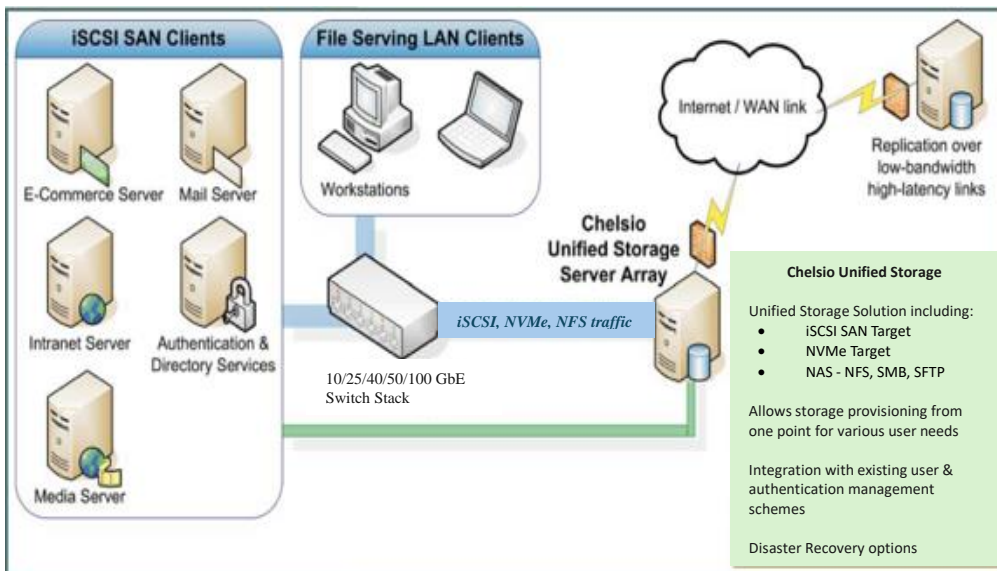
iSCSI SAN Clients

E-Commerce Server

Mail Server

Intranet Server

Authentication & Directory Services

Media Server

File Serving LAN Clients

Workstations

10/25/40/50/100 GbE Switch Stack

iSCSI, NVMe, NFS traffic

Internet / WAN link

Replication over low-bandwidth high-latency links

Chelsio Unified Storage Server Array

Chelsio Unified Storage

Unified Storage Solution including:
• iSCSI SAN Target
• NVMe Target
• NAS - NFS, SMB, SFTP

Allows storage provisioning from one point for various user needs

Integration with existing user & authentication management schemes

Disaster Recovery options